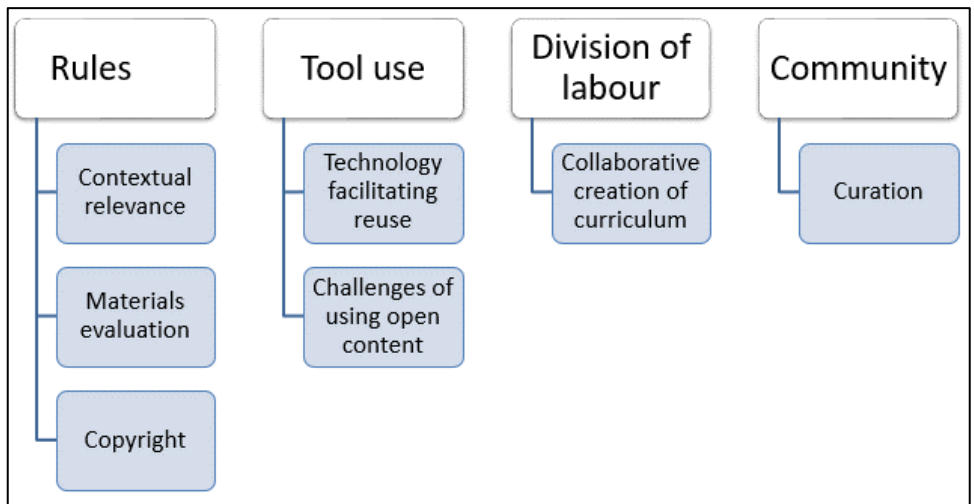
Rules

Contextual relevance

Materials evaluation

Copyright

Tool use

Technology facilitating reuse

Challenges of using open content

Division of labour

Collaborative creation of curriculum

Community

Curation